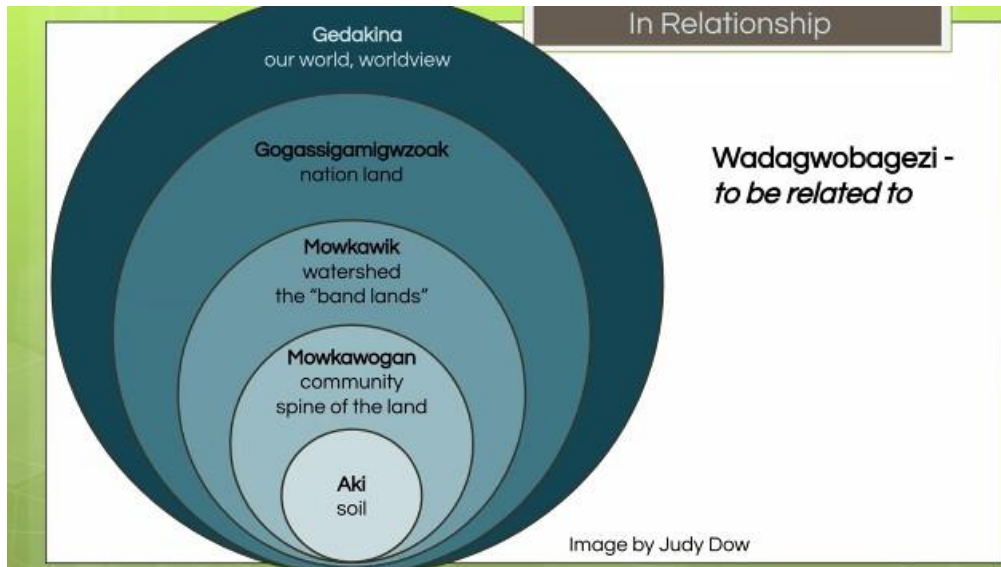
In Relationship

Gedakina
our world, worldview

Gogassigamigwzoak
nation land

Mowkawik
watershed
the "band lands"

Mowkawogan
community
spine of the land

Aki
soil

Wadagwobagezi -
*to be related to*

Image by Judy Dow